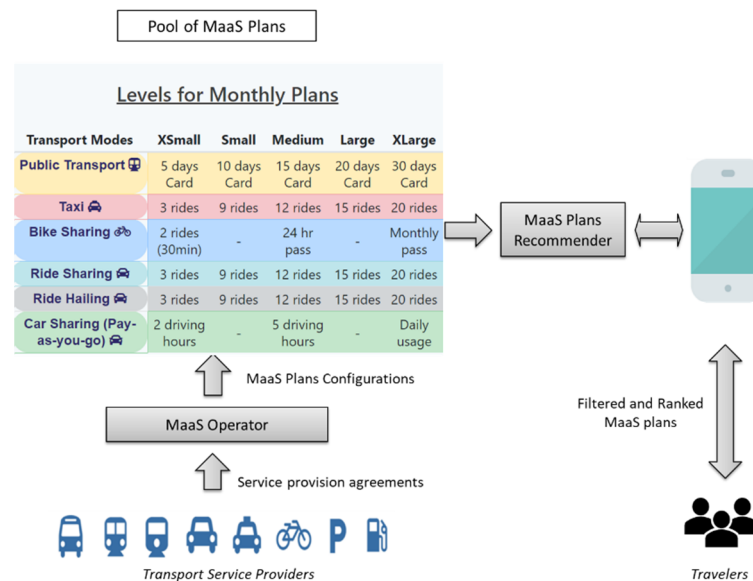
Pool of MaaS Plans

Levels for Monthly Plans

| Transport Modes | XSmall | Small | Medium | Large | XLarge |
|---|---|---|---|---|---|
| Public Transport | 5 days Card | 10 days Card | 15 days Card | 20 days Card | 30 days Card |
| Taxi | 3 rides | 9 rides | 12 rides | 15 rides | 20 rides |
| Bike Sharing | 2 rides (30min) | - | 24 hr pass | - | Monthly pass |
| Ride Sharing | 3 rides | 9 rides | 12 rides | 15 rides | 20 rides |
| Ride Hailing | 3 rides | 9 rides | 12 rides | 15 rides | 20 rides |
| Car Sharing (Pay-as-you-go) | 2 driving hours | - | 5 driving hours | - | Daily usage |

MaaS Plans Recommender

MaaS Plans Configurations

MaaS Operator

Filtered and Ranked MaaS plans

Service provision agreements

P

Transport Service Providers

Travelers